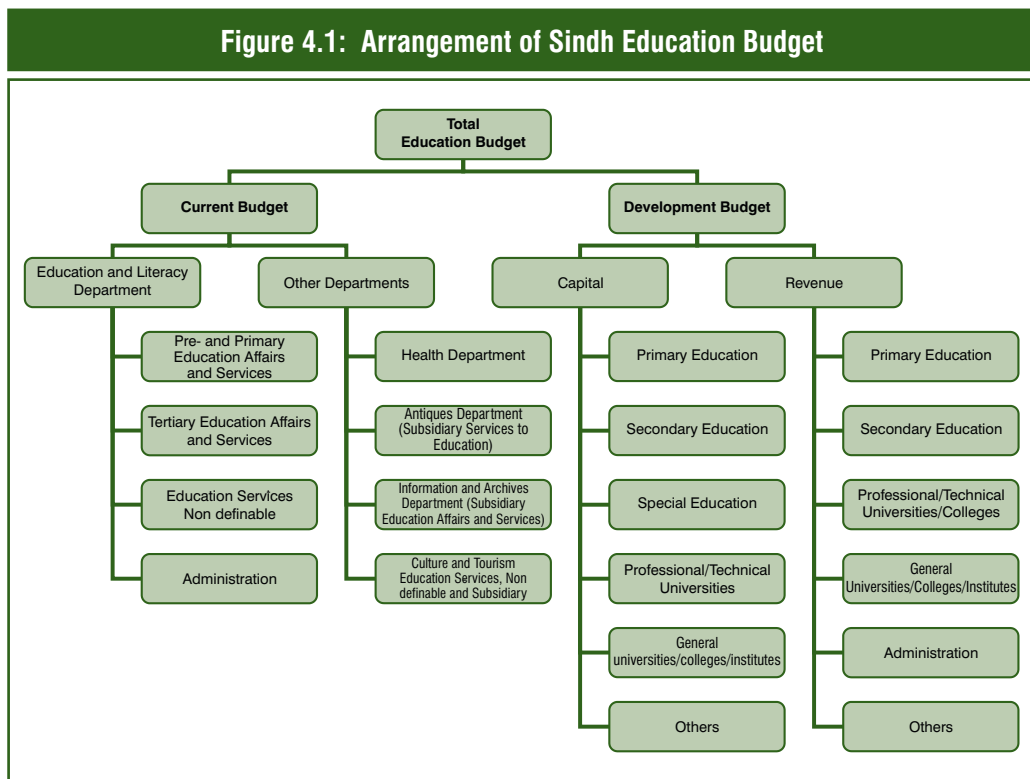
Figure 4.1: Arrangement of Sindh Education Budget

Total Education Budget

Current Budget

Development Budget

Education and Literacy Department

Other Departments

Capital

Revenue

Pre- and Primary Education Affairs and Services

Tertiary Education Affairs and Services

Education Services Non definable

Administration

Health Department

Antiques Department (Subsidiary Services to Education)

Information and Archives Department (Subsidiary Education Affairs and Services)

Culture and Tourism Education Services, Non definable and Subsidiary

Primary Education

Secondary Education

Special Education

Professional/Technical Universities

General universities/colleges/institutes

Others

Primary Education

Secondary Education

Professional/Technical Universities/Colleges

General Universities/Colleges/Institutes

Administration

Others